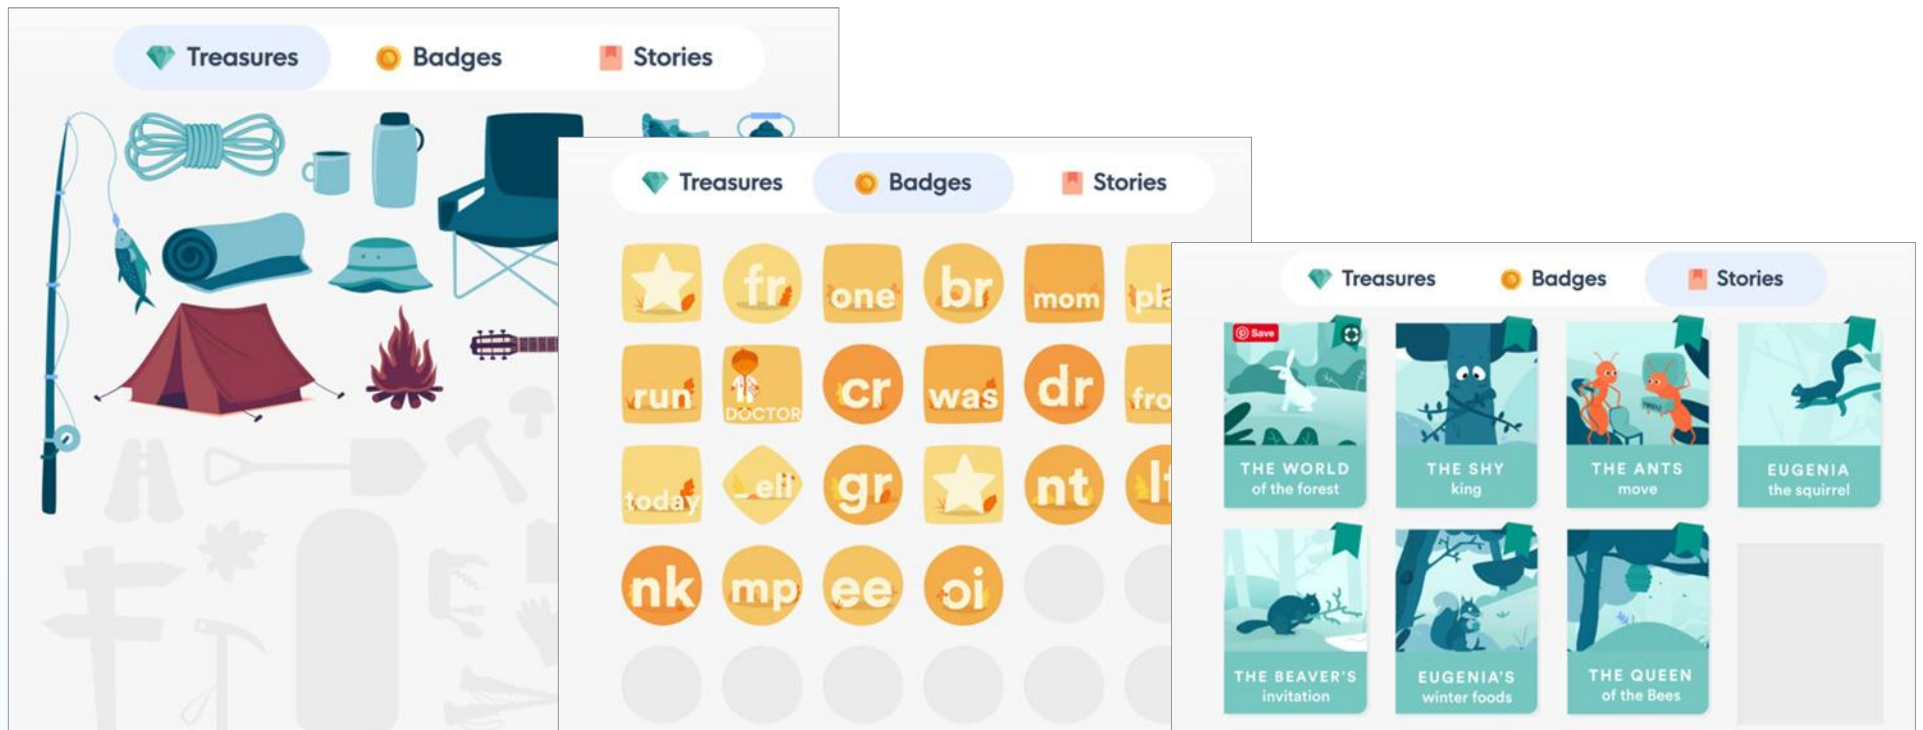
Treasures Badges Stories

Treasures Badges Stories

fr one br mom pl

run DOCTOR cr was dr fro

today eli gr nt lt

nk mp ee oi

Treasures Badges Stories

Save

THE WORLD of the forest

THE SHY king

THE ANTS move

EUGENIA the squirrel

THE BEAVER'S invitation

EUGENIA'S winter foods

THE QUEEN of the Bees